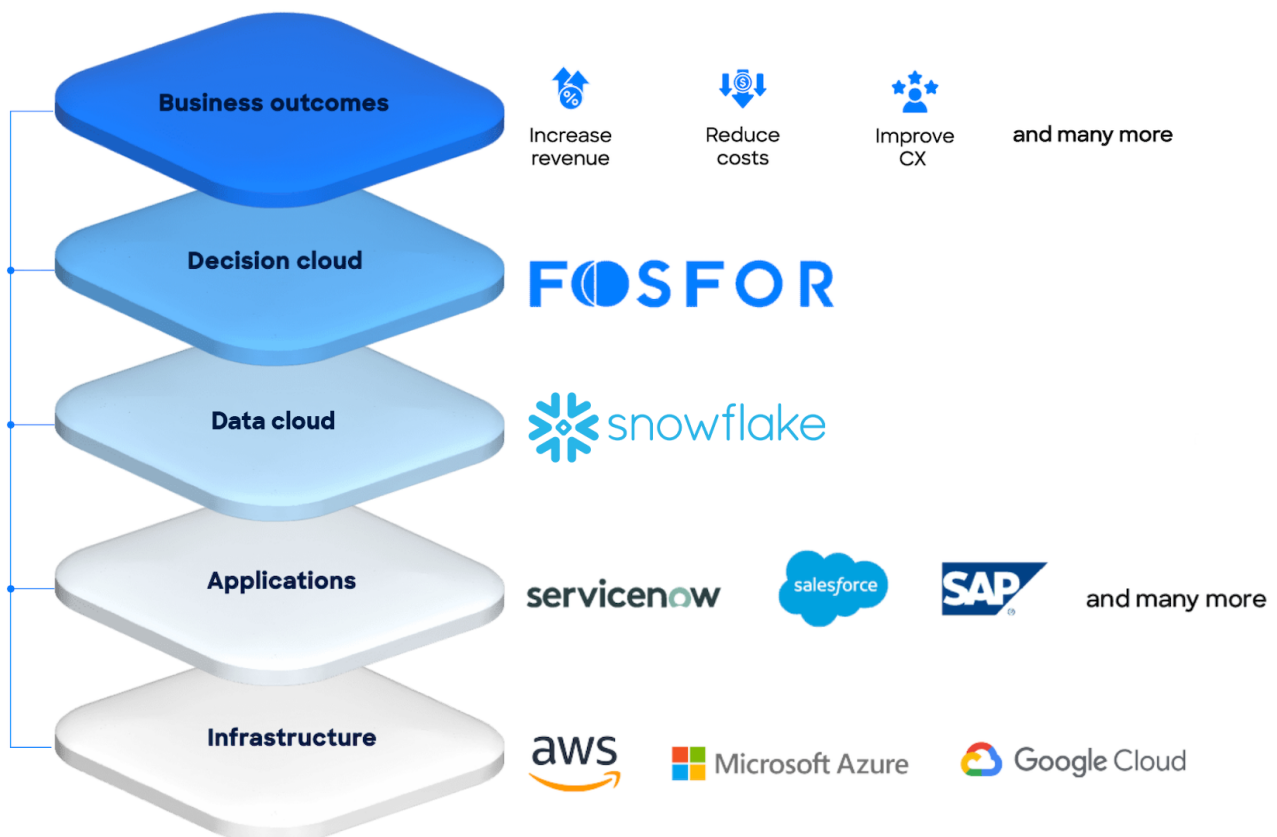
Business outcomes

Increase revenue

Reduce costs

Improve CX

and many more

Decision cloud

FOSFOR

Data cloud

snowflake

Applications

servicenow

salesforce

SAP

and many more

Infrastructure

aws

Microsoft Azure

Google Cloud